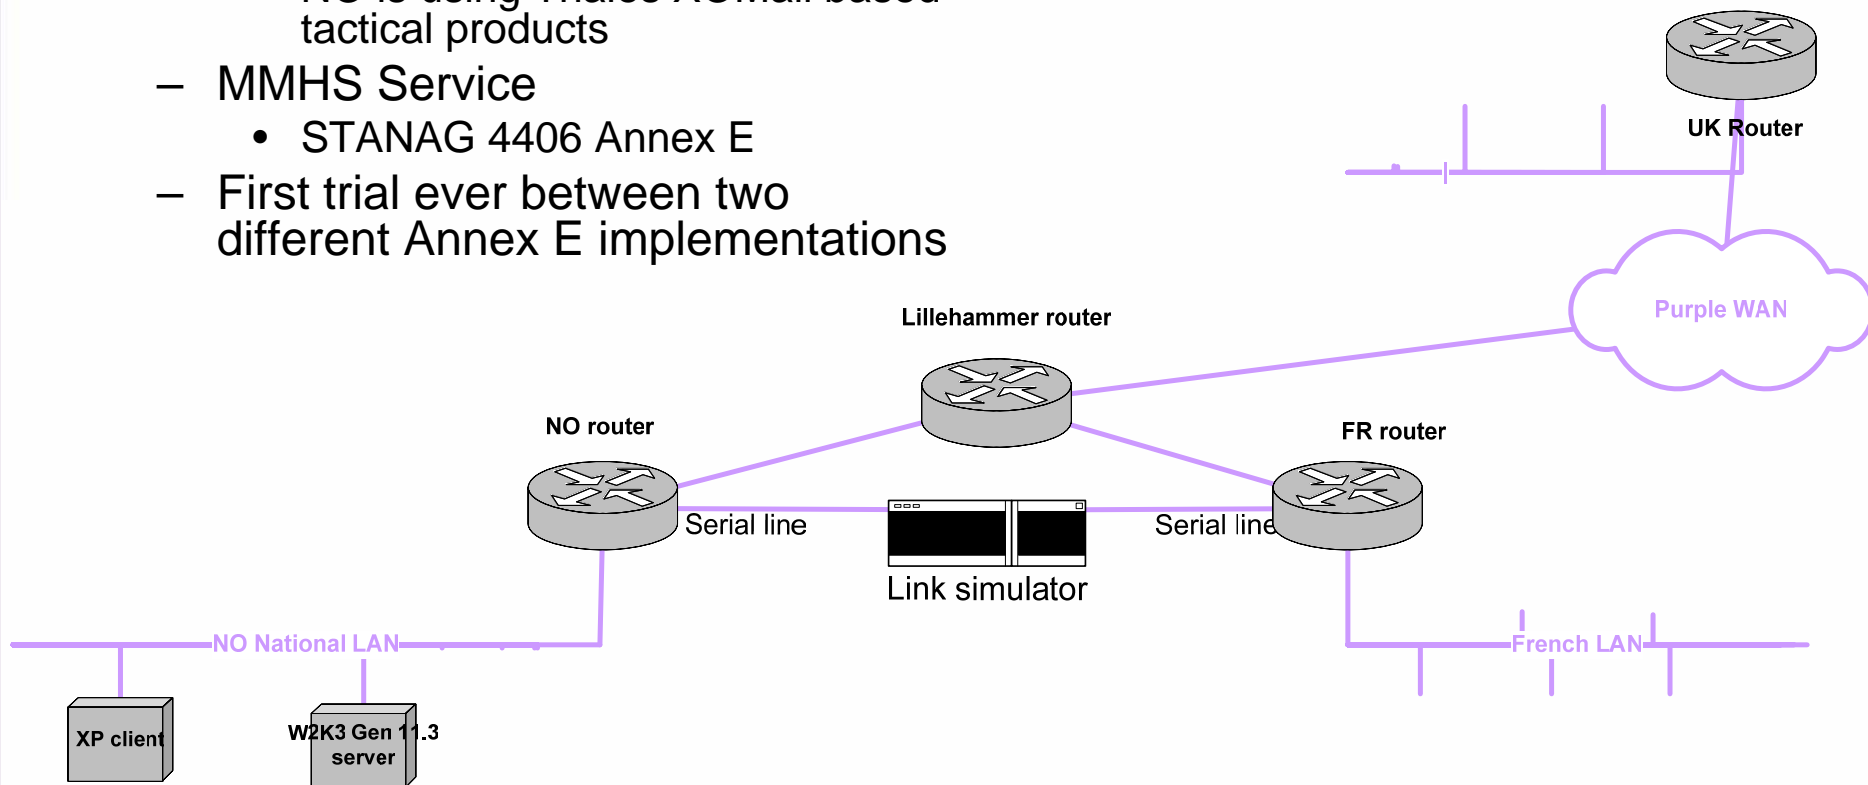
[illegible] tactical products

– MMHS Service
  • STANAG 4406 Annex E
– First trial ever between two different Annex E implementations

UK Router

Purple WAN

Lillehammer router

NO router

FR router

Serial line

Serial line

Link simulator

NO National LAN

French LAN

XP client

W2K3 Gen 11.3 server